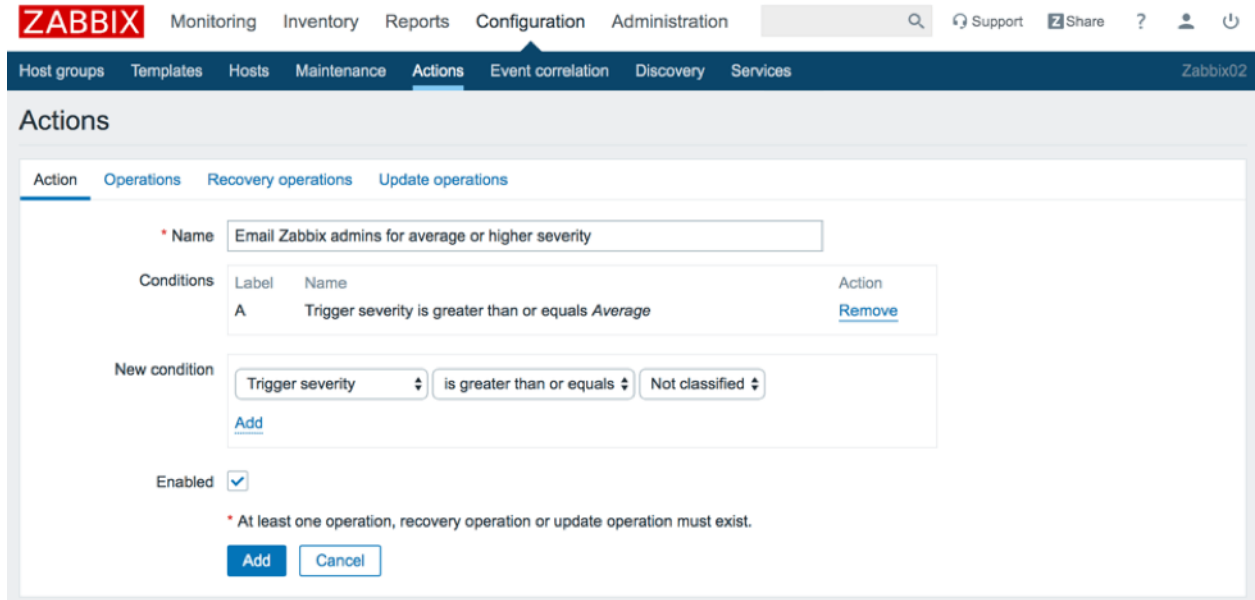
ZABBIX Monitoring Inventory Reports Configuration Administration Support Share ?

Host groups Templates Hosts Maintenance Actions Event correlation Discovery Services Zabbix02

Actions

Action Operations Recovery operations Update operations

* Name Email Zabbix admins for average or higher severity

Conditions

| Label | Name | Action |
|---|---|---|
| A | Trigger severity is greater than or equals *Average* | Remove |

New condition Trigger severity is greater than or equals Not classified
Add

Enabled

* At least one operation, recovery operation or update operation must exist.

Add Cancel